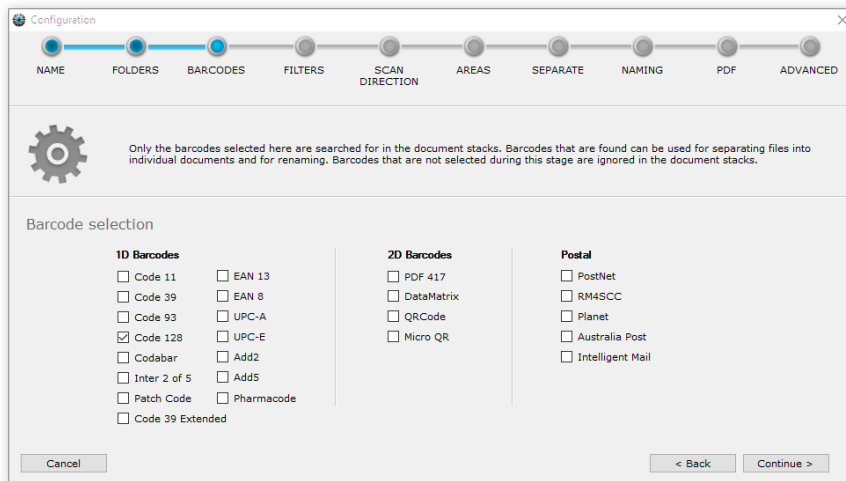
Configuration

NAME FOLDERS BARCODES FILTERS SCAN DIRECTION AREAS SEPARATE NAMING PDF ADVANCED

Only the barcodes selected here are searched for in the document stacks. Barcodes that are found can be used for separating files into individual documents and for renaming. Barcodes that are not selected during this stage are ignored in the document stacks.

Barcode selection

1D Barcodes
☐ Code 11
☐ Code 39
☐ Code 93
☑ Code 128
☐ Codabar
☐ Inter 2 of 5
☐ Patch Code
☐ Code 39 Extended
☐ EAN 13
☐ EAN 8
☐ UPC-A
☐ UPC-E
☐ Add2
☐ Add5
☐ Pharmacode

2D Barcodes
☐ PDF 417
☐ DataMatrix
☐ QRCode
☐ Micro QR

Postal
☐ PostNet
☐ RM4SCC
☐ Planet
☐ Australia Post
☐ Intelligent Mail

Cancel

< Back

Continue >